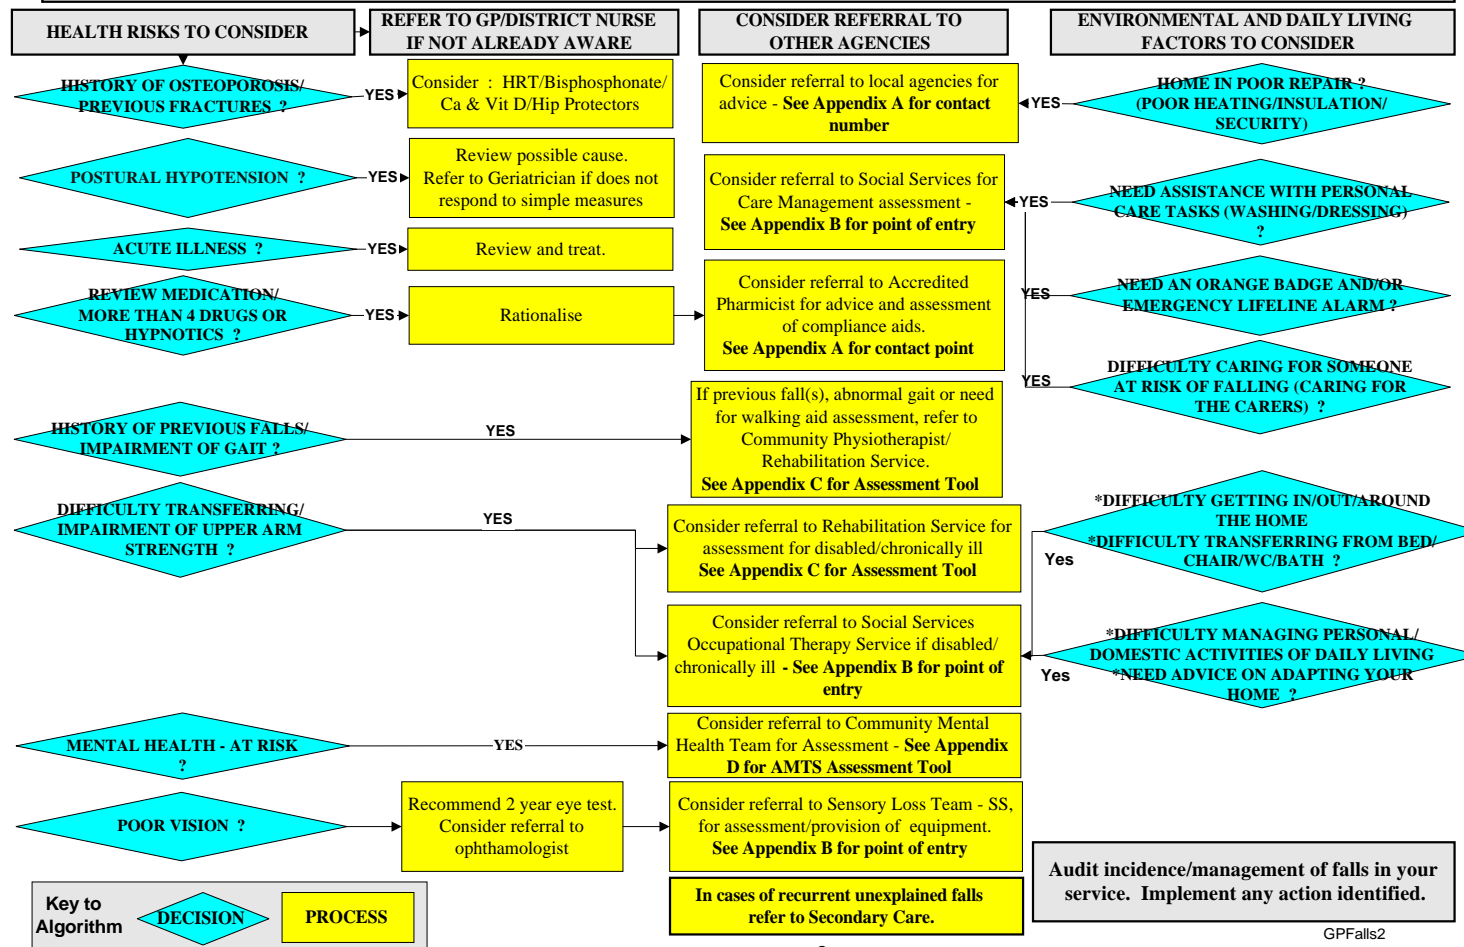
HEALTH RISKS TO CONSIDER

REFER TO GP/DISTRICT NURSE IF NOT ALREADY AWARE

CONSIDER REFERRAL TO OTHER AGENCIES

ENVIRONMENTAL AND DAILY LIVING FACTORS TO CONSIDER

HISTORY OF OSTEOPOROSIS/ PREVIOUS FRACTURES ?

YES

Consider : HRT/Bisphosphonate/ Ca & Vit D/Hip Protectors

Consider referral to local agencies for advice - See Appendix A for contact number

YES

HOME IN POOR REPAIR ? (POOR HEATING/INSULATION/ SECURITY)

POSTURAL HYPOTENSION ?

YES

Review possible cause. Refer to Geriatrician if does not respond to simple measures

Consider referral to Social Services for Care Management assessment - See Appendix B for point of entry

YES

NEED ASSISTANCE WITH PERSONAL CARE TASKS (WASHING/DRESSING) ?

ACUTE ILLNESS ?

YES

Review and treat.

REVIEW MEDICATION/ MORE THAN 4 DRUGS OR HYPNOTICS ?

YES

Rationalise

Consider referral to Accredited Pharmicist for advice and assessment of compliance aids. See Appendix A for contact point

YES

NEED AN ORANGE BADGE AND/OR EMERGENCY LIFELINE ALARM ?

YES

DIFFICULTY CARING FOR SOMEONE AT RISK OF FALLING (CARING FOR THE CARERS) ?

HISTORY OF PREVIOUS FALLS/ IMPAIRMENT OF GAIT ?

YES

If previous fall(s), abnormal gait or need for walking aid assessment, refer to Community Physiotherapist/ Rehabilitation Service. See Appendix C for Assessment Tool

DIFFICULTY TRANSFERRING/ IMPAIRMENT OF UPPER ARM STRENGTH ?

YES

Consider referral to Rehabilitation Service for assessment for disabled/chronically ill See Appendix C for Assessment Tool

Yes

*DIFFICULTY GETTING IN/OUT/AROUND THE HOME *DIFFICULTY TRANSFERRING FROM BED/ CHAIR/WC/BATH ?

Consider referral to Social Services Occupational Therapy Service if disabled/ chronically ill - See Appendix B for point of entry

Yes

*DIFFICULTY MANAGING PERSONAL/ DOMESTIC ACTIVITIES OF DAILY LIVING *NEED ADVICE ON ADAPTING YOUR HOME ?

MENTAL HEALTH - AT RISK ?

YES

Consider referral to Community Mental Health Team for Assessment - See Appendix D for AMTS Assessment Tool

POOR VISION ?

Recommend 2 year eye test. Consider referral to ophthamologist

Consider referral to Sensory Loss Team - SS, for assessment/provision of equipment. See Appendix B for point of entry

In cases of recurrent unexplained falls refer to Secondary Care.

Audit incidence/management of falls in your service. Implement any action identified.

Key to Algorithm

DECISION

PROCESS

GPFalls2